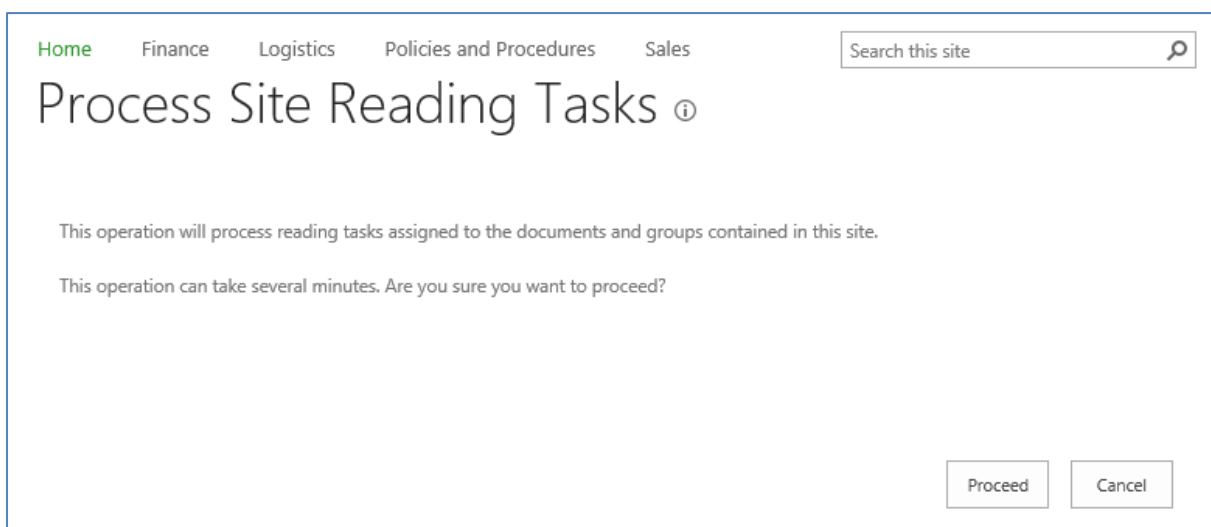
Home Finance Logistics Policies and Procedures Sales

Search this site

Process Site Reading Tasks ⓘ

This operation will process reading tasks assigned to the documents and groups contained in this site.

This operation can take several minutes. Are you sure you want to proceed?

Proceed

Cancel